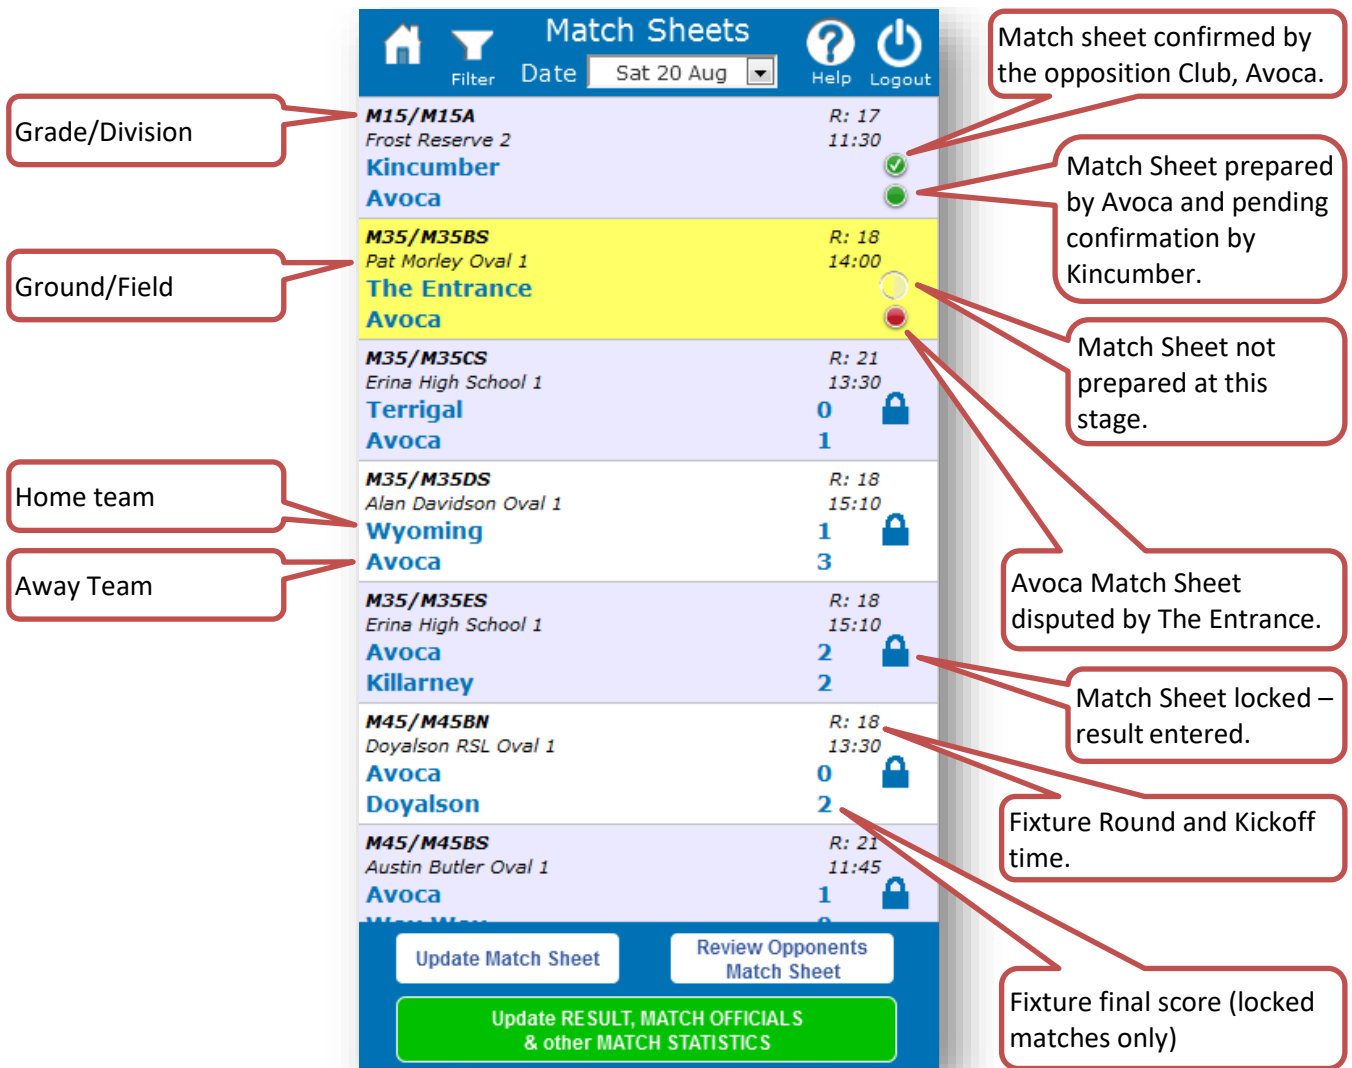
Filter

Match Sheets

Date Sat 20 Aug

Help Logout

Grade/Division

Match sheet confirmed by the opposition Club, Avoca.

M15/M15A
Frost Reserve 2
Kincumber
Avoca
R: 17
11:30

Match Sheet prepared by Avoca and pending confirmation by Kincumber.

Ground/Field

M35/M35BS
Pat Morley Oval 1
The Entrance
Avoca
R: 18
14:00

Match Sheet not prepared at this stage.

M35/M35CS
Erina High School 1
Terrigal 0
Avoca 1
R: 21
13:30

Home team

M35/M35DS
Alan Davidson Oval 1
Wyoming 1
Avoca 3
R: 18
15:10

Away Team

Avoca Match Sheet disputed by The Entrance.

M35/M35ES
Erina High School 1
Avoca 2
Killarney 2
R: 18
15:10

Match Sheet locked – result entered.

M45/M45BN
Doyalson RSL Oval 1
Avoca 0
Doyalson 2
R: 18
13:30

Fixture Round and Kickoff time.

M45/M45BS
Austin Butler Oval 1
Avoca 1
R: 21
11:45

Update Match Sheet

Review Opponents Match Sheet

Update RESULT, MATCH OFFICIALS & other MATCH STATISTICS

Fixture final score (locked matches only)